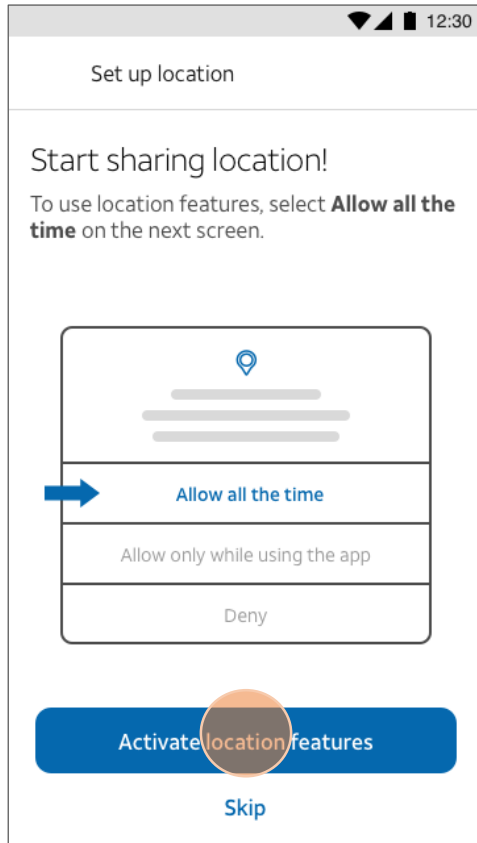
12:30

Set up location

Start sharing location!

To use location features, select **Allow all the time** on the next screen.

Allow all the time

Allow only while using the app

Deny

Activate location features

Skip